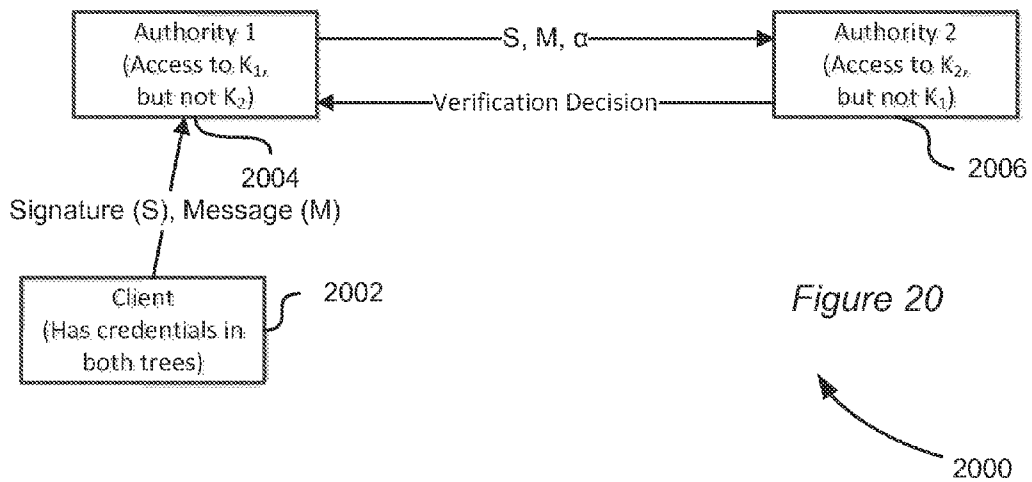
Authority 1 (Access to $K_1$, but not $K_2$)

S, M, α

Authority 2 (Access to $K_2$, but not $K_1$)

Verification Decision

2004

2006

Signature (S), Message (M)

Client (Has credentials in both trees)

2002

Figure 20

2000